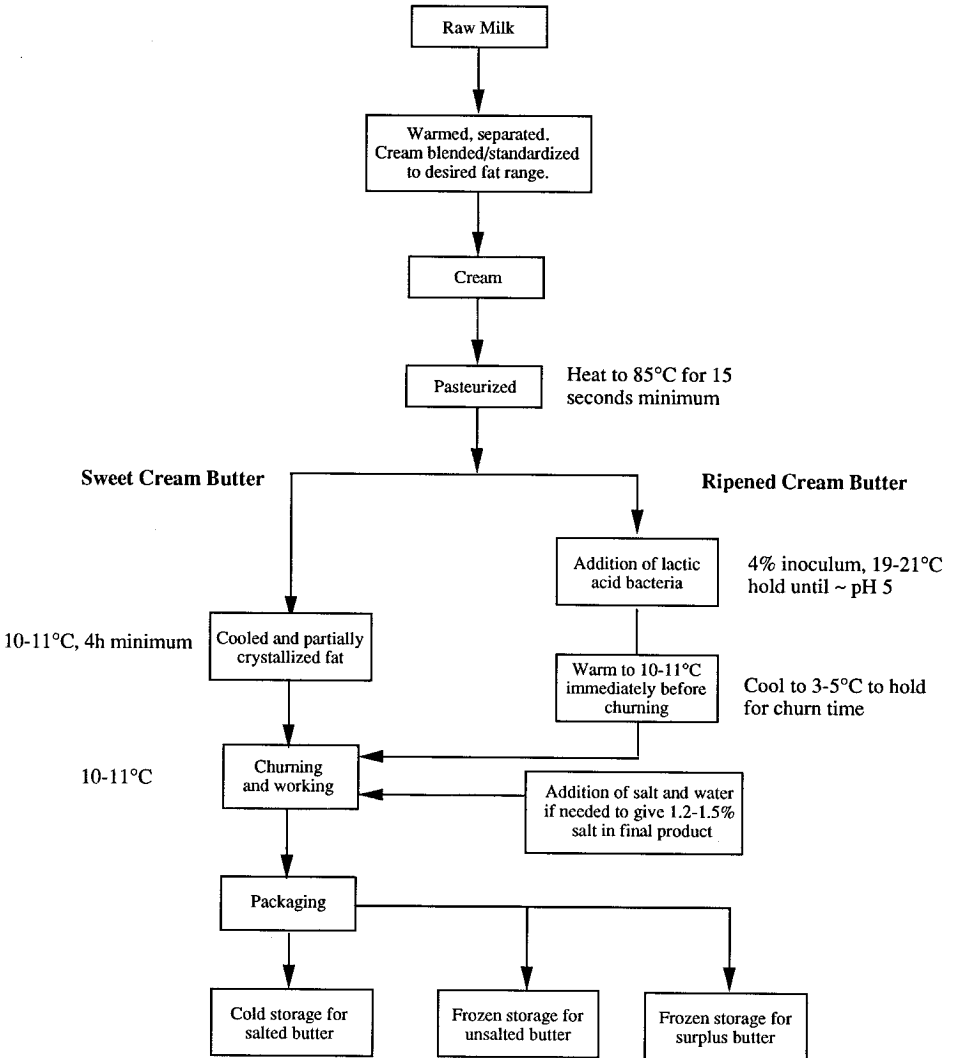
Raw Milk

Warmed, separated. Cream blended/standardized to desired fat range.

Cream

Pasteurized

Heat to 85°C for 15 seconds minimum

Sweet Cream Butter

Ripened Cream Butter

Addition of lactic acid bacteria

4% inoculum, 19-21°C hold until ~ pH 5

10-11°C, 4h minimum

Cooled and partially crystallized fat

Warm to 10-11°C immediately before churning

Cool to 3-5°C to hold for churn time

10-11°C

Churning and working

Addition of salt and water if needed to give 1.2-1.5% salt in final product

Packaging

Cold storage for salted butter

Frozen storage for unsalted butter

Frozen storage for surplus butter